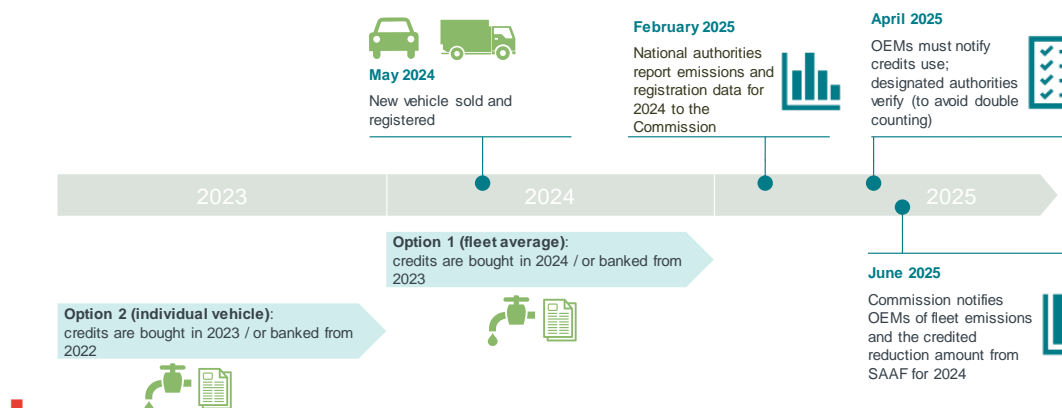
May 2024

New vehicle sold and registered

February 2025

National authorities report emissions and registration data for 2024 to the Commission

April 2025

OEMs must notify credits use; designated authorities verify (to avoid double counting)

2023

2024

2025

Option 1 (fleet average): credits are bought in 2024 / or banked from 2023

June 2025

Commission notifies OEMs of fleet emissions and the credited reduction amount from SAAF for 2024

Option 2 (individual vehicle): credits are bought in 2023 / or banked from 2022